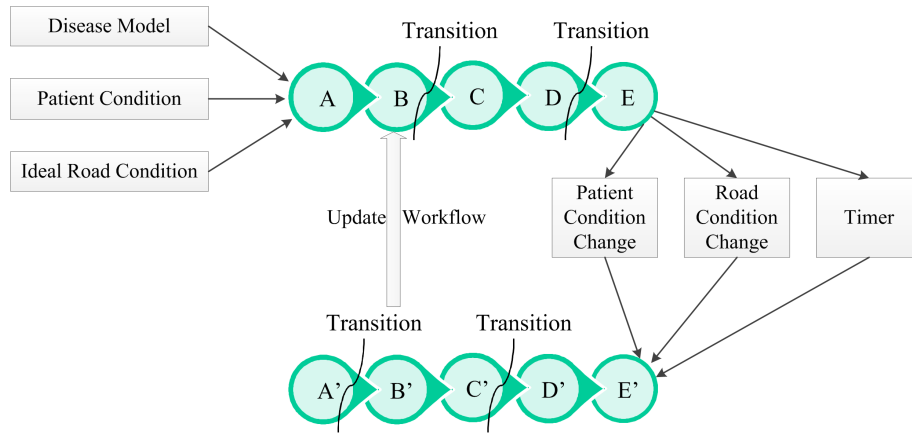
Disease Model

Patient Condition

Ideal Road Condition

Transition

Transition

A

B

C

D

E

Update Workflow

Patient Condition Change

Road Condition Change

Timer

Transition

Transition

A'

B'

C'

D'

E'